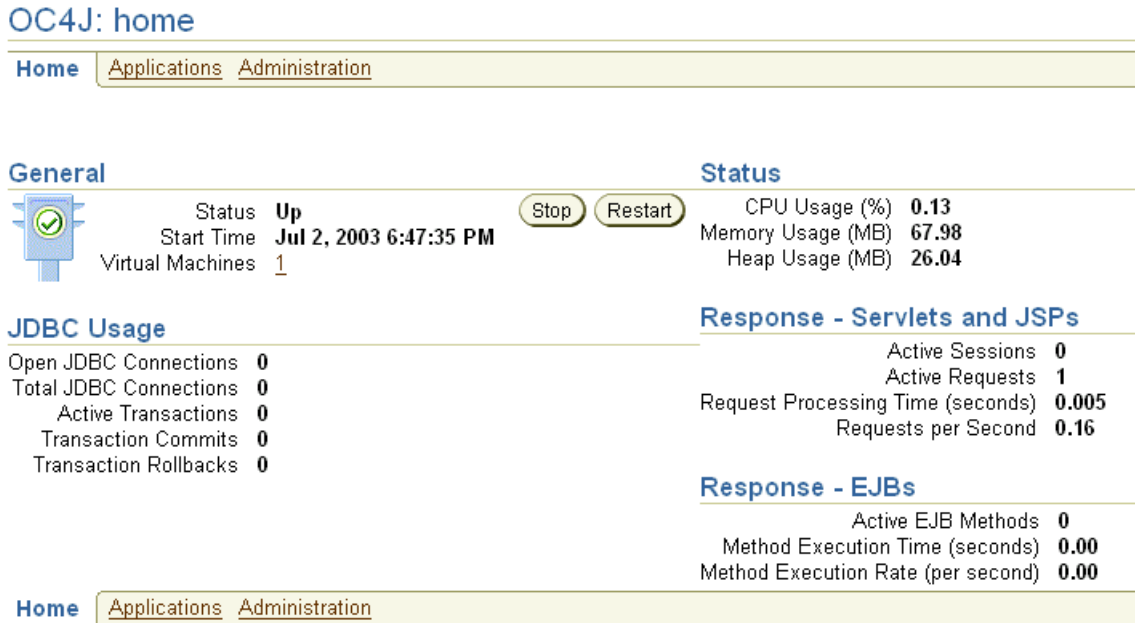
OC4J: home

Home Applications Administration

General

Status Up
Start Time Jul 2, 2003 6:47:35 PM
Virtual Machines 1

Stop Restart

Status

CPU Usage (%) 0.13
Memory Usage (MB) 67.98
Heap Usage (MB) 26.04

JDBC Usage

Open JDBC Connections 0
Total JDBC Connections 0
Active Transactions 0
Transaction Commits 0
Transaction Rollbacks 0

Response - Servlets and JSPs

Active Sessions 0
Active Requests 1
Request Processing Time (seconds) 0.005
Requests per Second 0.16

Response - EJBs

Active EJB Methods 0
Method Execution Time (seconds) 0.00
Method Execution Rate (per second) 0.00

Home Applications Administration